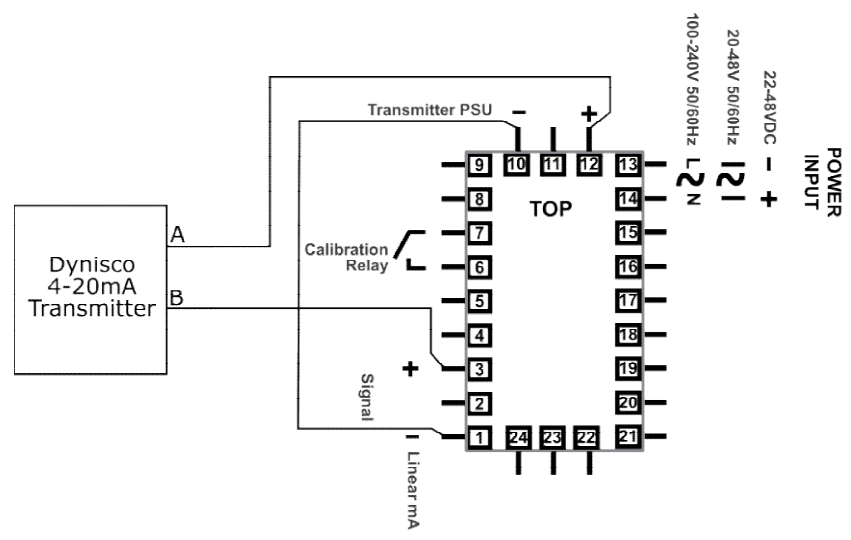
Dynisco
4-20mA
Transmitter

A

B

Transmitter PSU

–

+

100-240V 50/60Hz

20-48V 50/60Hz

22-48VDC

POWER INPUT

L N

–

+

9

10

11

12

13

8

TOP

14

Calibration Relay

7

15

6

16

5

17

4

18

+

3

19

Signal

2

20

–

1

24

23

22

21

Linear mA